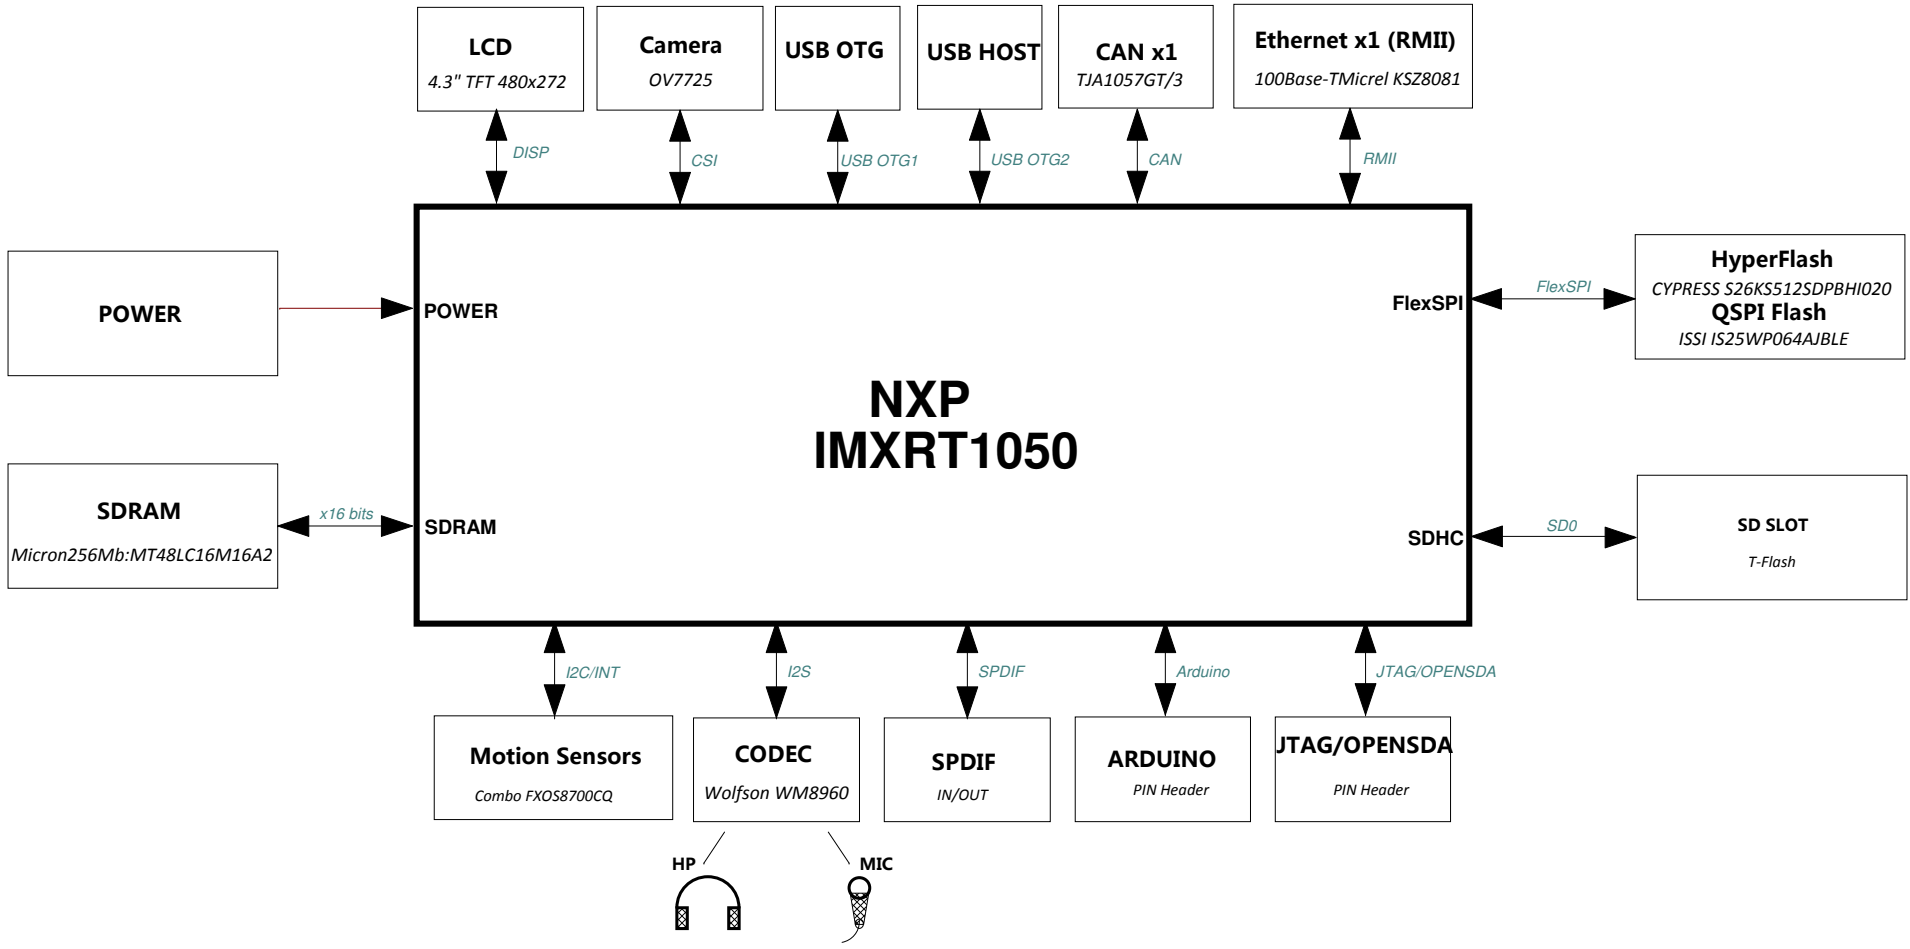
LCD
4.3" TFT 480x272

Camera
OV7725

USB OTG

USB HOST

CAN x1
TJA1057GT/3

Ethernet x1 (RMII)
100Base-TMicrel KSZ8081

DISP

CSI

USB OTG1

USB OTG2

CAN

RMII

POWER

POWER

HyperFlash
CYPRESS S26KS512SDPBHI020
QSPI Flash
ISSI IS25WP064AJBLE

FlexSPI

FlexSPI

NXP
IMXRT1050

SDRAM
Micron256Mb:MT48LC16M16A2

x16 bits

SDRAM

SDHC

SD0

SD SLOT
T-Flash

I2C/INT

I2S

SPDIF

Arduino

JTAG/OPENSDA

Motion Sensors
Combo FXOS8700CQ

CODEC
Wolfson WM8960

SPDIF
IN/OUT

ARDUINO
PIN Header

JTAG/OPENSDA
PIN Header

HP

MIC